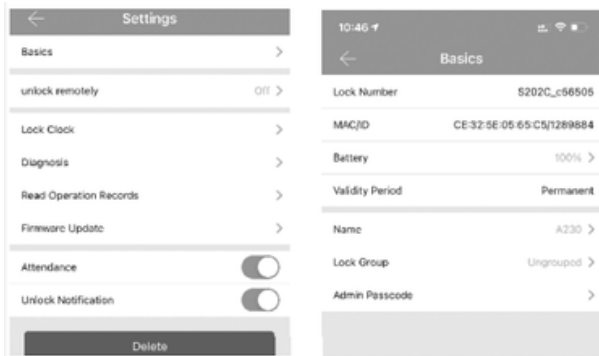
Settings

Basics

unlock remotely Off

Lock Clock

Diagnosis

Read Operation Records

Firmware Update

Attendance

Unlock Notification

Delete

10:46

Basics

| Lock Number | S202C_c56505 |
|---|---|
| MAC/ID | CE:32:5E:05:65:C5/1289884 |
| Battery | 100% |
| Validity Period | Permanent |
| Name | A230 |
| Lock Group | Ungrouped |
| Admin Passcode | |